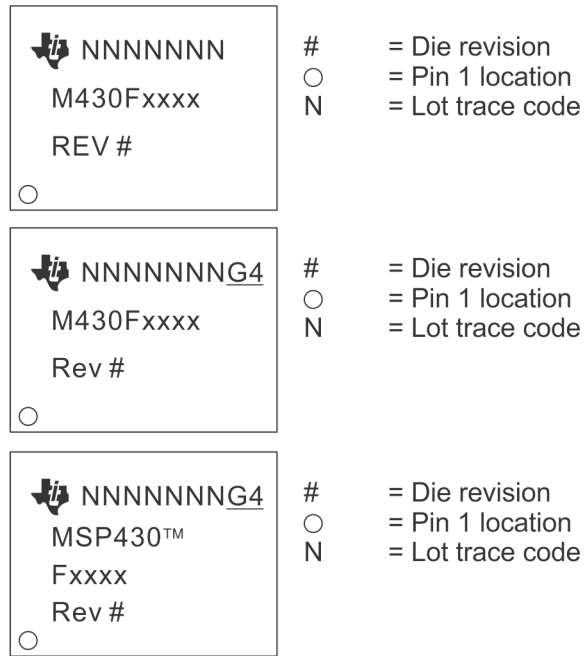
NNNNNNN
M430Fxxxx
REV #
○

| | |
|---|---|
| # | = Die revision |
| ○ | = Pin 1 location |
| N | = Lot trace code |

NNNNNNNG4
M430Fxxxx
Rev #
○

| | |
|---|---|
| # | = Die revision |
| ○ | = Pin 1 location |
| N | = Lot trace code |

NNNNNNNG4
MSP430™
Fxxxx
Rev #
○

| | |
|---|---|
| # | = Die revision |
| ○ | = Pin 1 location |
| N | = Lot trace code |